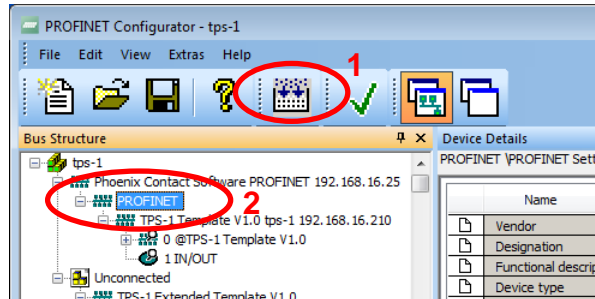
PROFINET Configurator - tps-1

File Edit View Extras Help

1

Bus Structure

Device Details

tps-1

Phoenix Contact Software PROFINET 192.168.16.25

PROFINET

2

TPS-1 Template V1.0 tps-1 192.168.16.210

0 @TPS-1 Template V1.0

1 IN/OUT

Unconnected

TPS-1 Extended Template V1.0

PROFINET \PROFINET Sett

| Name |
|---|
| Vendor |
| Designation |
| Functional descrip |
| Device type |